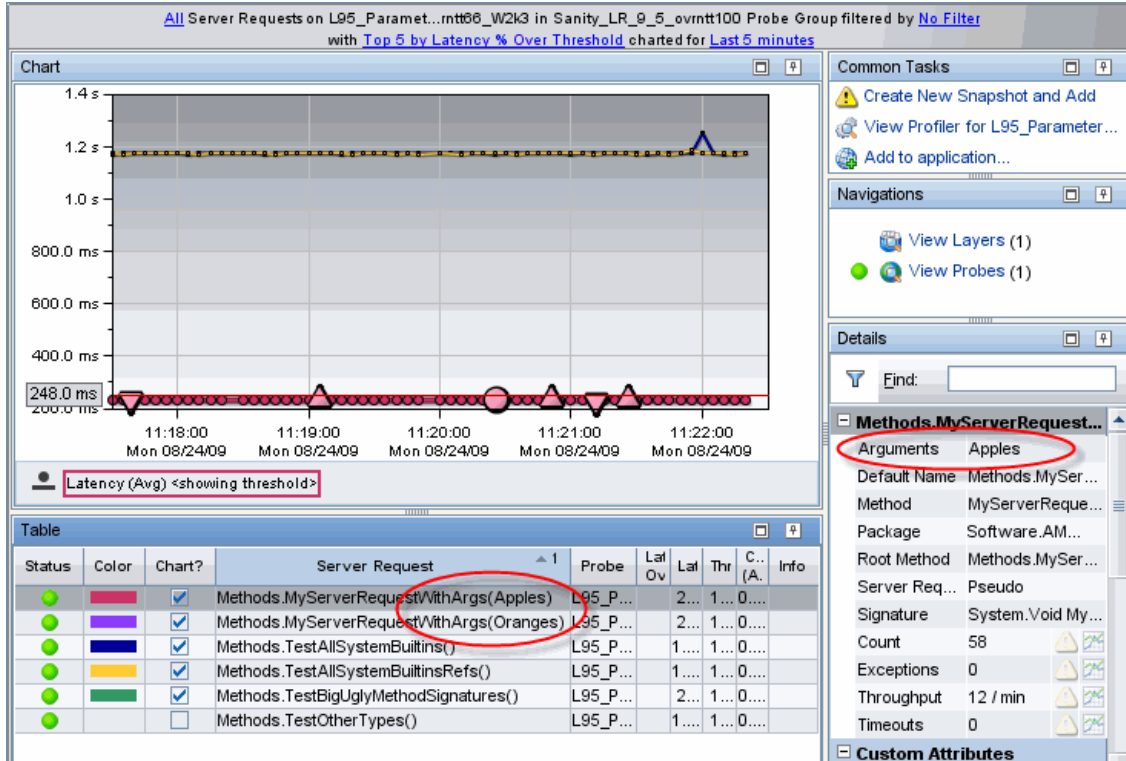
All Server Requests on L95_Paramet...rntt66_W2k3 in Sanity_LR_9_5_ovrntt100 Probe Group filtered by No Filter with Top 5 by Latency % Over Threshold charted for Last 5 minutes

Chart

1.4 s
1.2 s
1.0 s
800.0 ms
600.0 ms
400.0 ms
248.0 ms
200.0 ms

11:18:00 Mon 08/24/09
11:19:00 Mon 08/24/09
11:20:00 Mon 08/24/09
11:21:00 Mon 08/24/09
11:22:00 Mon 08/24/09

Latency (Avg) <showing threshold>

Common Tasks
Create New Snapshot and Add
View Profiler for L95_Parameter...
Add to application...

Navigations
View Layers (1)
View Probes (1)

Details
Find:

Methods.MyServerRequest...

| | |
|---|---|
| Arguments | Apples |
| Default Name | Methods.MySer... |
| Method | MyServerReque... |
| Package | Software.AM... |
| Root Method | Methods.MySer... |
| Server Req... | Pseudo |
| Signature | System.Void My... |
| Count | 58 |
| Exceptions | 0 |
| Throughput | 12 / min |
| Timeouts | 0 |

Custom Attributes

Table

| Status | Color | Chart? | Server Request | Probe | Lat Ov | Lat | Thr | C... (A. | Info |
|---|---|---|---|---|---|---|---|---|---|
| | | ✓ | Methods.MyServerRequestWithArgs(Apples) | L95_P... | | 2... | 1... | 0... | |
| | | ✓ | Methods.MyServerRequestWithArgs(Oranges) | L95_P... | | 2... | 1... | 0... | |
| | | ✓ | Methods.TestAllSystemBuiltins() | L95_P... | | 1... | 1... | 0... | |
| | | ✓ | Methods.TestAllSystemBuiltinsRefs() | L95_P... | | 1... | 1... | 0... | |
| | | ✓ | Methods.TestBigUglyMethodSignatures() | L95_P... | | 2... | 1... | 0... | |
| | | | Methods.TestOtherTypes() | L95_P... | | 1... | 1... | 0... | |